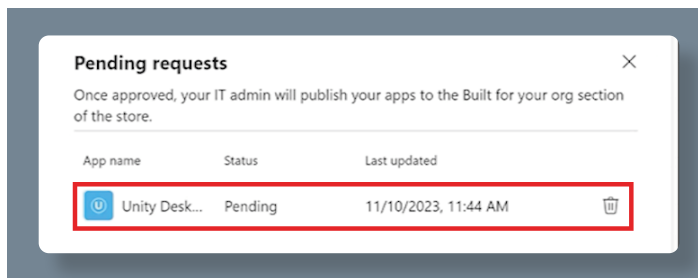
Pending requests

Once approved, your IT admin will publish your apps to the Built for your org section of the store.

| App name | Status | Last updated |
|---|---|---|
| Unity Desk... | Pending | 11/10/2023, 11:44 AM |